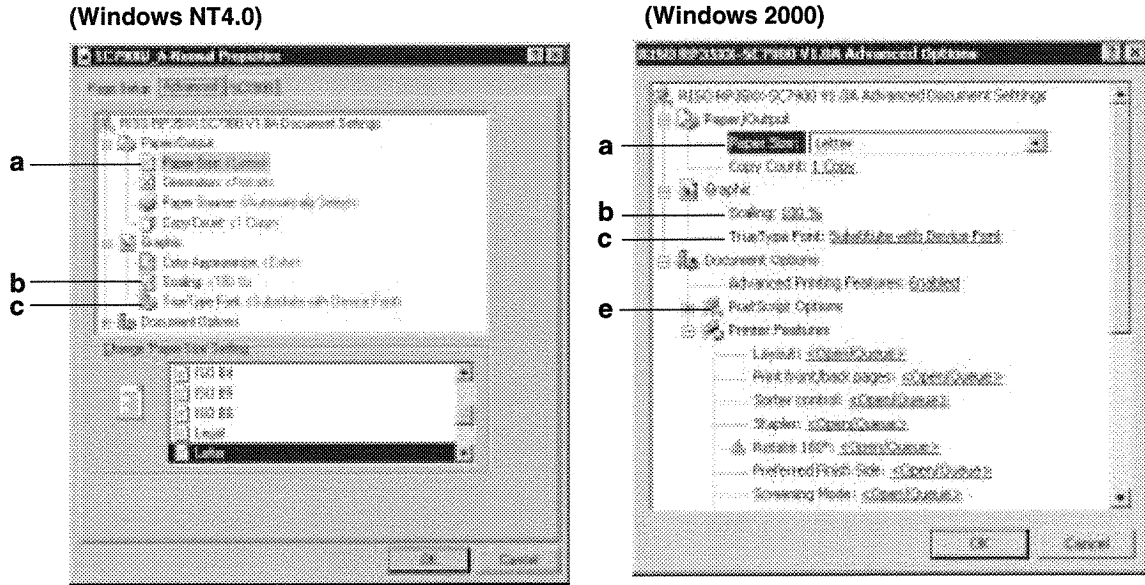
(Windows NT4.0)

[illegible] Advanced Properties

Page Setup Advanced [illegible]

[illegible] Document Settings

Paper/Output

a

Paper Size <Letter>

Orientation <Portrait>

Paper Source <Automatically Select>

Copy Count <1 Copy>

Graphic

Color Appearance <Color>

b

Scaling <100 %>

c

TrueType Font <Substitute with Device Font>

Document Options

Change 'Paper Size' Setting

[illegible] B4

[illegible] B5

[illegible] B5

Legal

Letter

OK

Cancel

(Windows 2000)

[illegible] Advanced Options

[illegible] Advanced Document Settings

Paper/Output

a

Paper Size: Letter

Copy Count: 1 Copy

Graphic

b

Scaling: 100 %

c

TrueType Font: Substitute with Device Font

Document Options

Advanced Printing Features: Enabled

e

PostScript Options

Printer Features

Layout: <Open/Queue>

Print front/back pages: <Open/Queue>

Sorter control: <Open/Queue>

Stapler: <Open/Queue>

Rotate 180°: <Open/Queue>

Preferred Finish Side: <Open/Queue>

Screening Mode: <Open/Queue>

OK

Cancel